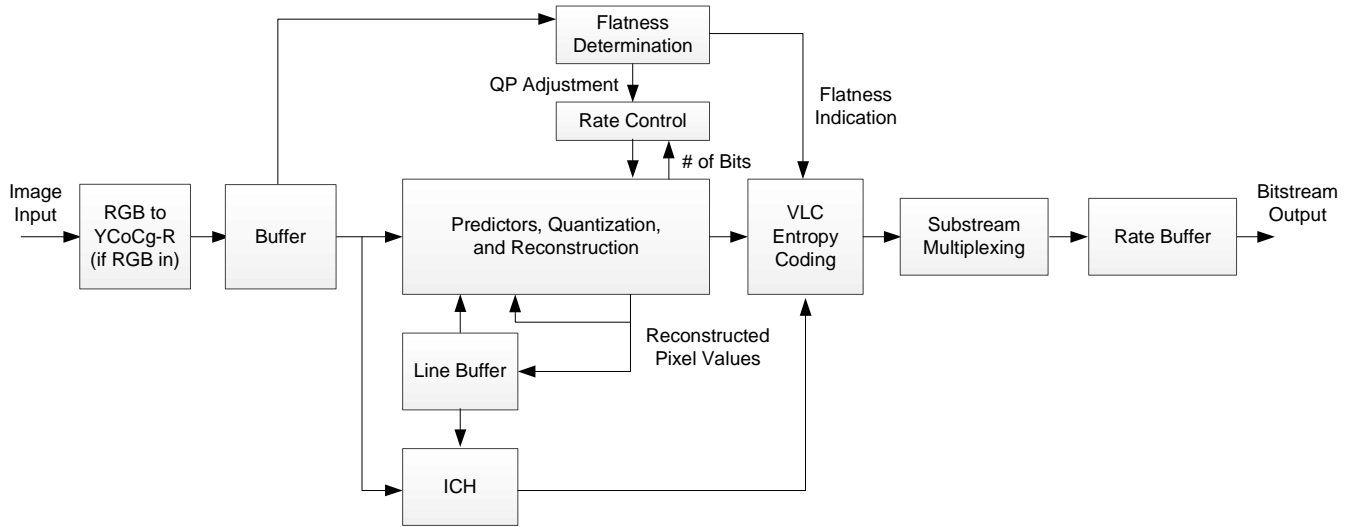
Flatness Determination

QP Adjustment

Flatness Indication

Rate Control

# of Bits

Image Input

RGB to YCoCg-R (if RGB in)

Buffer

Predictors, Quantization, and Reconstruction

VLC Entropy Coding

Substream Multiplexing

Rate Buffer

Bitstream Output

Reconstructed Pixel Values

Line Buffer

ICH